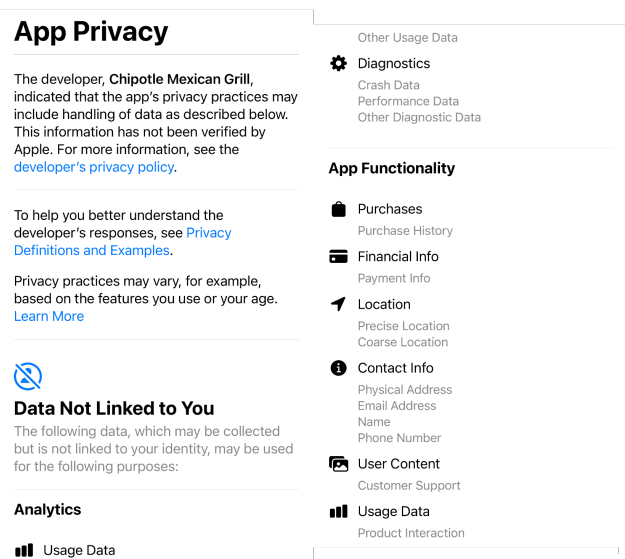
App Privacy

The developer, **Chipotle Mexican Grill**, indicated that the app's privacy practices may include handling of data as described below. This information has not been verified by Apple. For more information, see the developer's privacy policy.

To help you better understand the developer's responses, see Privacy Definitions and Examples.

Privacy practices may vary, for example, based on the features you use or your age. Learn More

Data Not Linked to You

The following data, which may be collected but is not linked to your identity, may be used for the following purposes:

Analytics

Usage Data

Other Usage Data

Diagnostics

Crash Data
Performance Data
Other Diagnostic Data

App Functionality

Purchases

Purchase History

Financial Info

Payment Info

Location

Precise Location
Coarse Location

Contact Info

Physical Address
Email Address
Name
Phone Number

User Content

Customer Support

Usage Data

Product Interaction